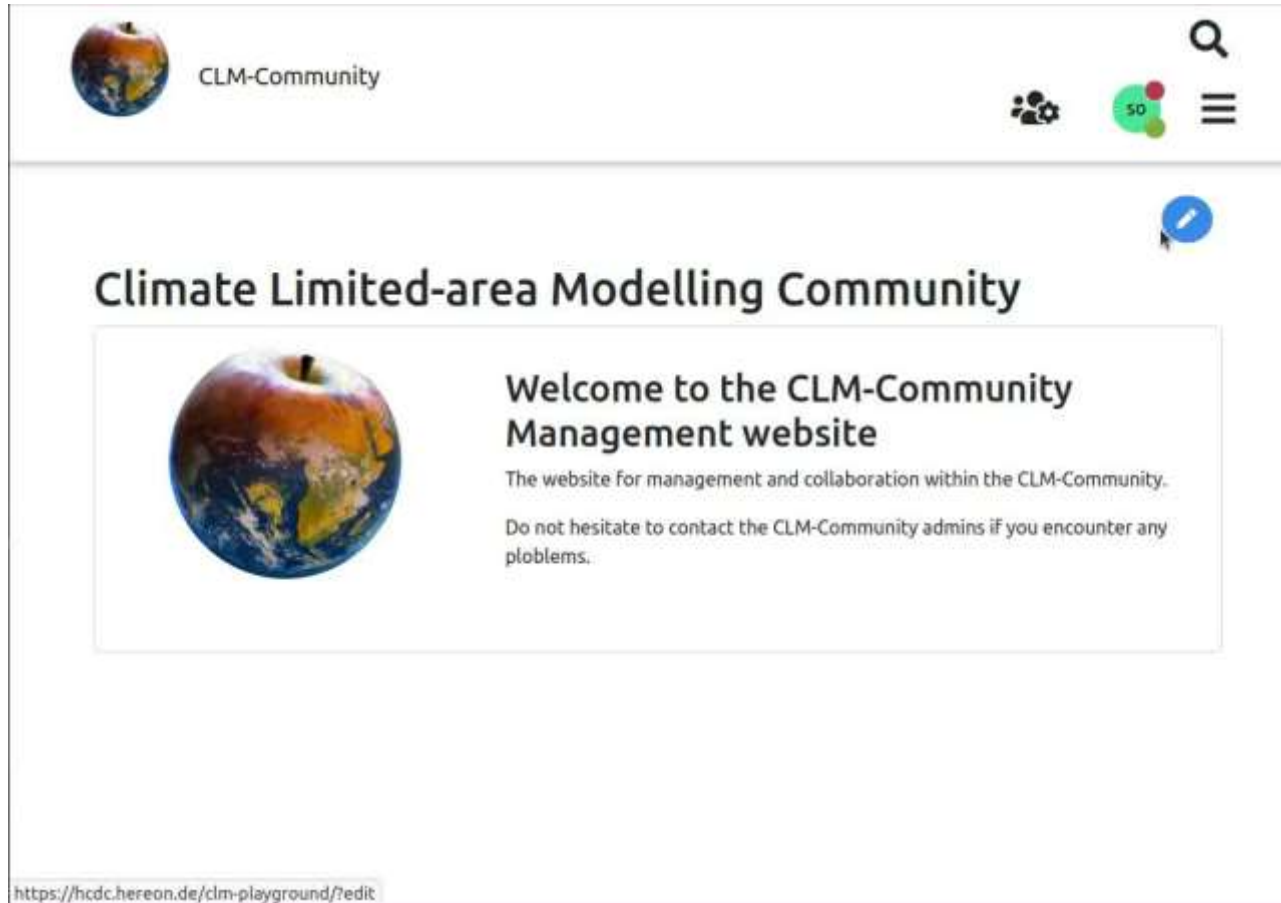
CLM-Community

SO

Climate Limited-area Modelling Community

Welcome to the CLM-Community Management website

The website for management and collaboration within the CLM-Community.

Do not hesitate to contact the CLM-Community admins if you encounter any ploblems.

https://hcdc.hereon.de/clm-playground/?edit